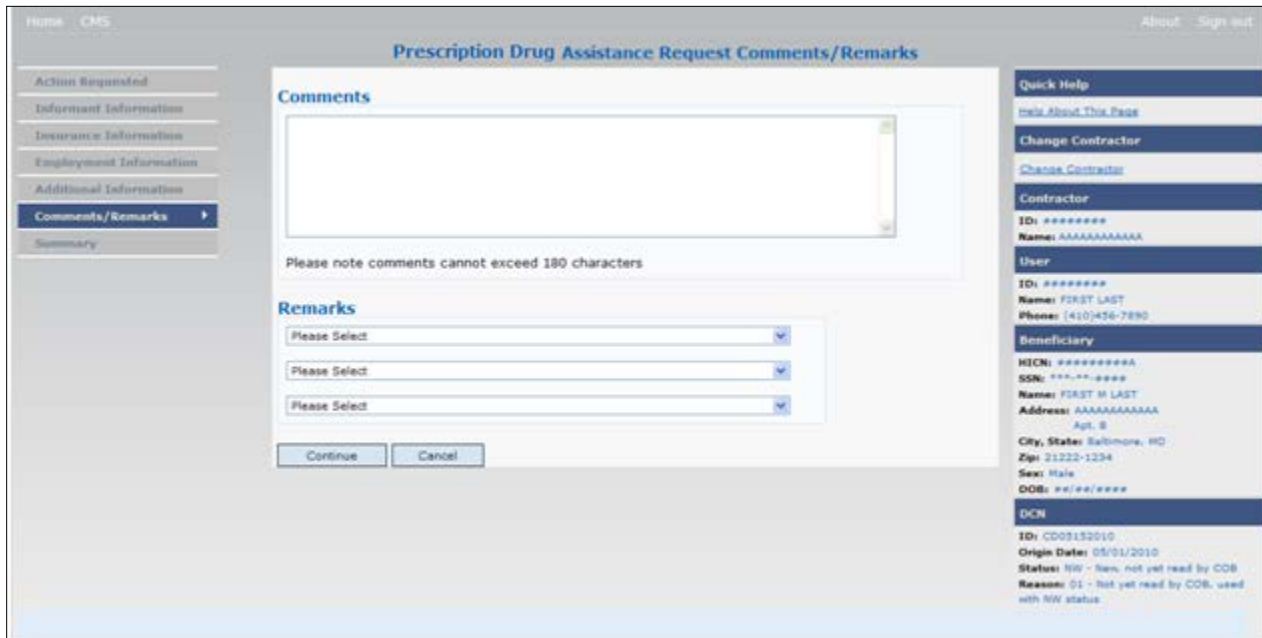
Home CMS

About Sign out

Prescription Drug Assistance Request Comments/Remarks

Action Requested
Informant Information
Insurance Information
Employment Information
Additional Information
Comments/Remarks
Summary

Comments

Please note comments cannot exceed 180 characters

Remarks

Please Select

Please Select

Please Select

Continue Cancel

Quick Help
Help About This Page

Change Contractor
Change Contractor

Contractor
ID: ********
Name: AAAAAAAAAAAA

User
ID: ********
Name: FIRST LAST
Phone: (410)456-7890

Beneficiary
HICN: *********A
SSN: ***-**-****
Name: FIRST M LAST
Address: AAAAAAAAAAAA
Apt. B
City, State: Baltimore, MD
Zip: 21222-1234
Sex: Male
DOB: **/**/****

DCN
ID: CD05152010
Origin Date: 05/01/2010
Status: NW - New, not yet read by COB
Reason: 01 - Not yet read by COB, used with NW status